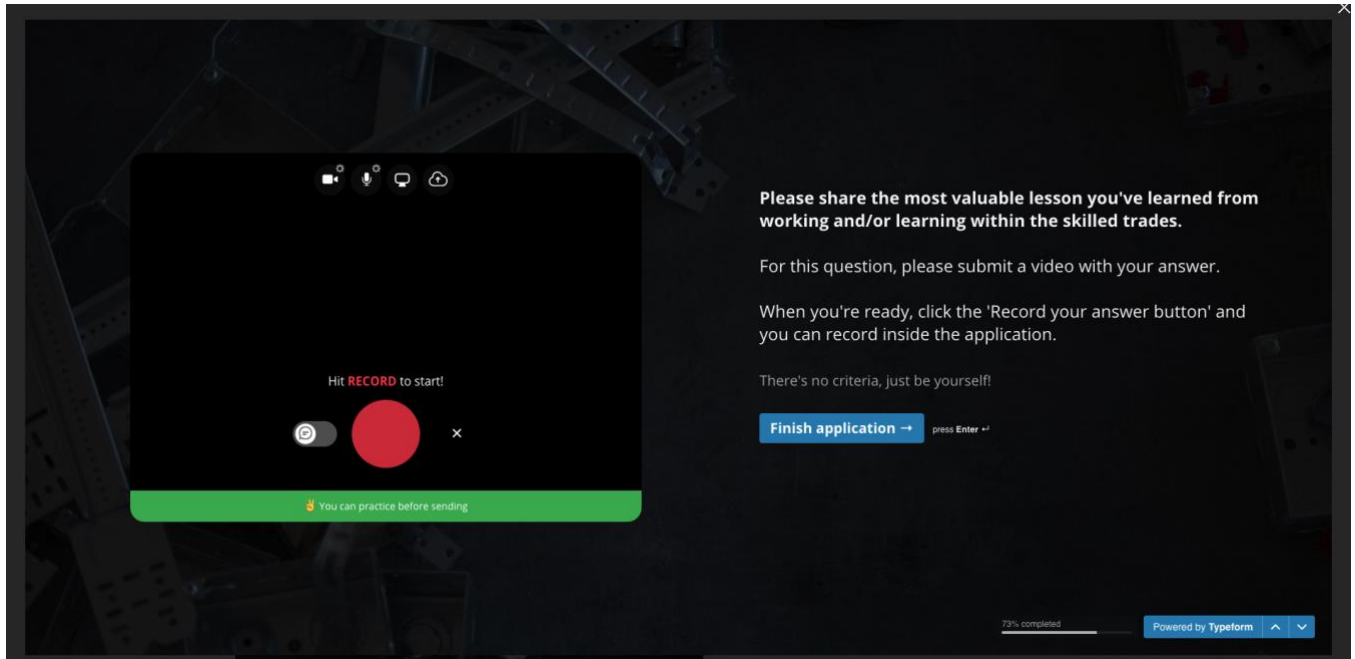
Hit RECORD to start!

✌ You can practice before sending

**Please share the most valuable lesson you've learned from working and/or learning within the skilled trades.**

For this question, please submit a video with your answer.

When you're ready, click the 'Record your answer button' and you can record inside the application.

There's no criteria, just be yourself!

Finish application → press Enter ↵

73% completed

Powered by Typeform